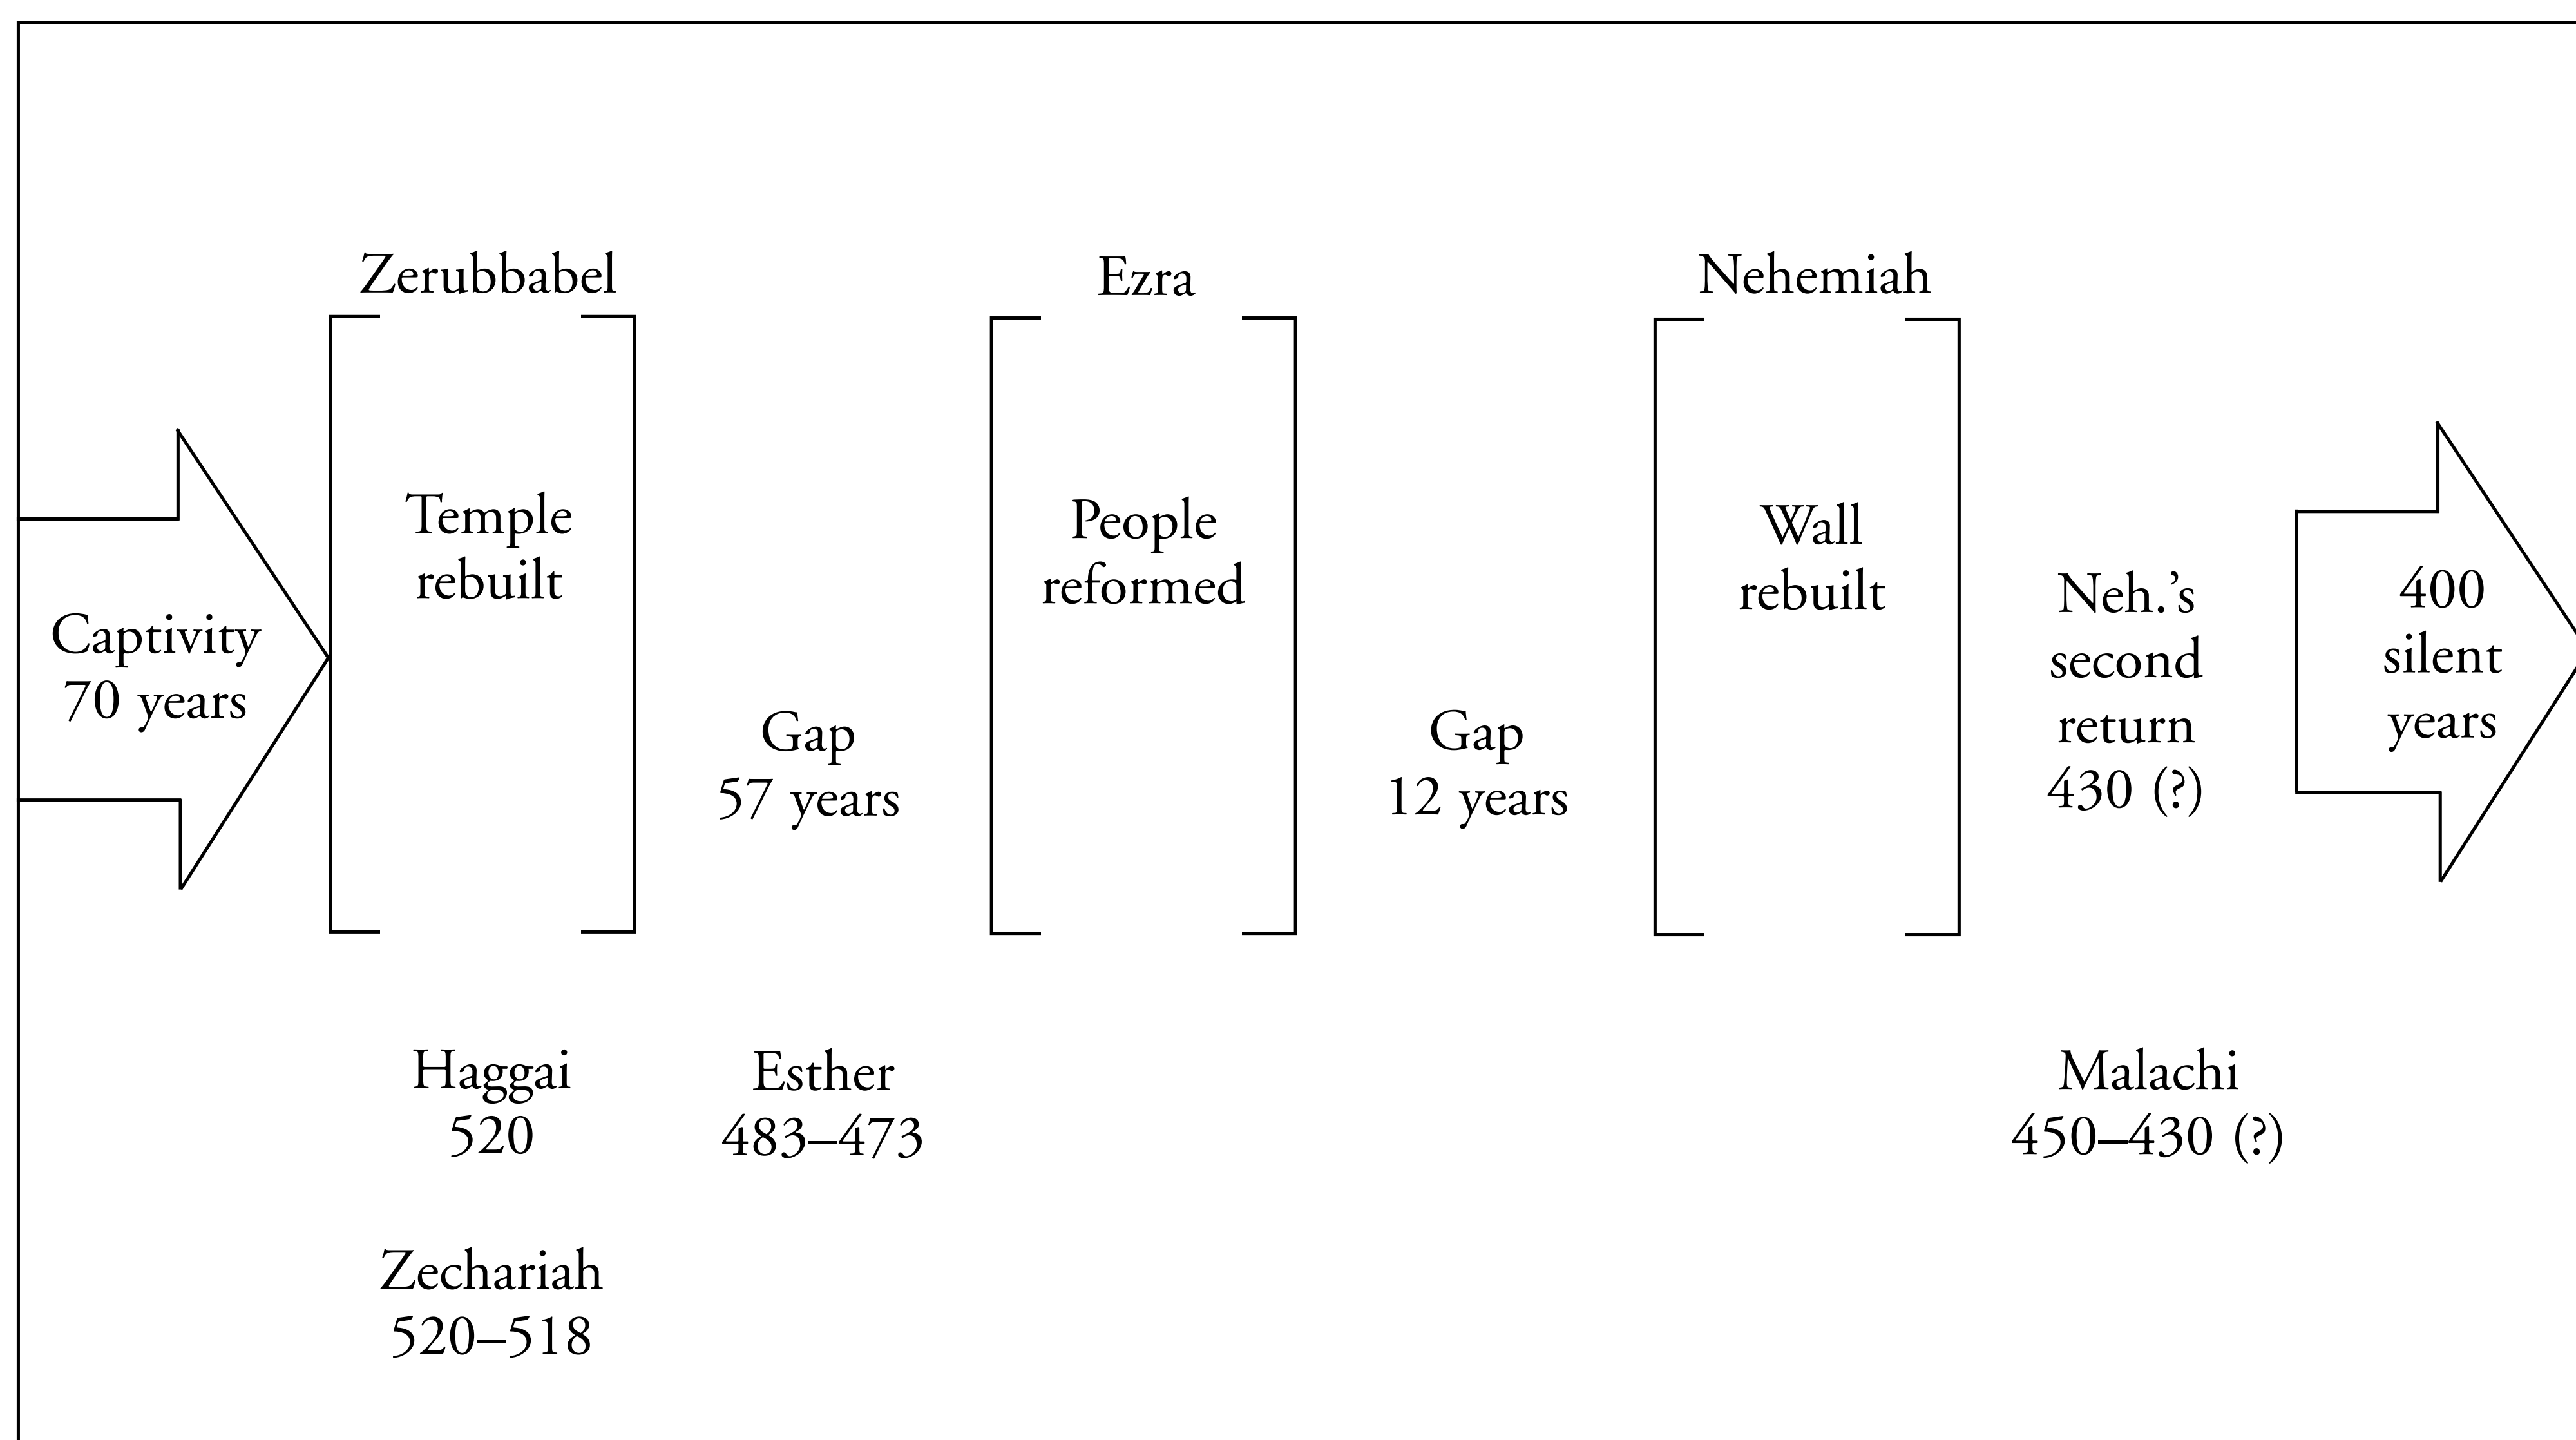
Captivity
70 years

Zerubbabel

Temple
rebuilt

Haggai
520

Zechariah
520–518

Gap
57 years

Esther
483–473

Ezra

People
reformed

Gap
12 years

Nehemiah

Wall
rebuilt

Neh.'s
second
return
430 (?)

Malachi
450–430 (?)

400
silent
years